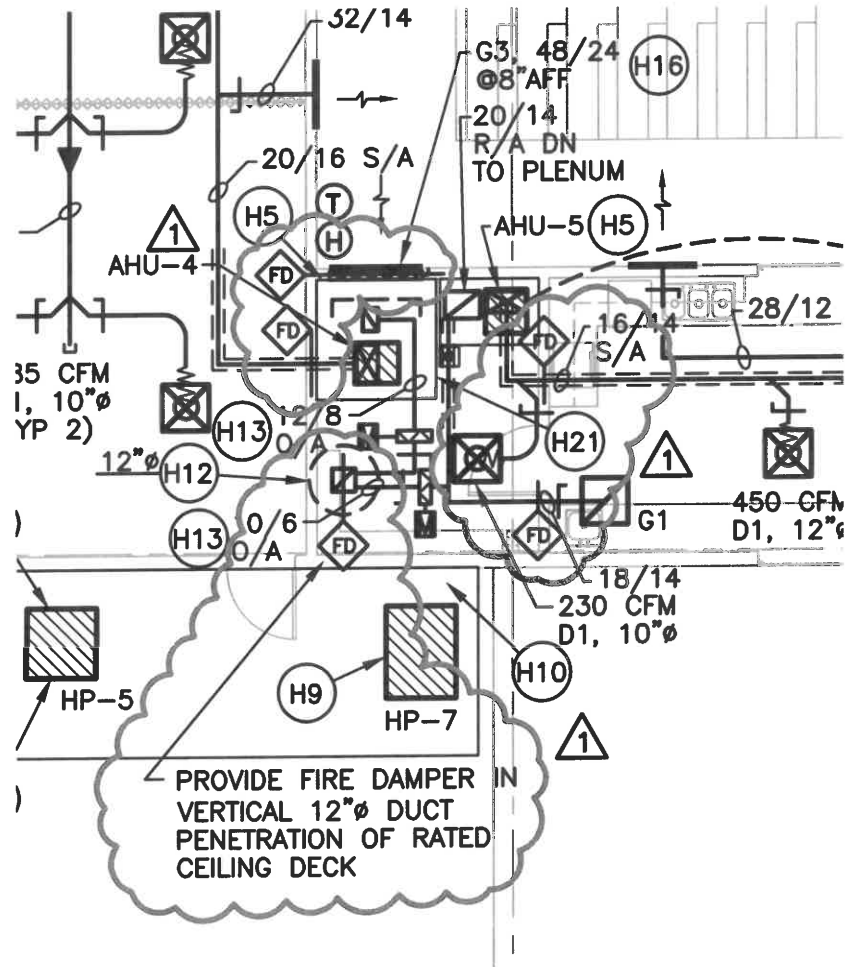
32/14

G3, 48/24 @8"AFF

H16

20/14 R/A DN TO PLENUM

20/16 S/A

T

H

H5

1

AHU-4

FD

FD

AHU-5

H5

16/14 S/A

FD

28/12

35 CFM
1, 10"ø
YP 2)

12/8
O/A

H13

12"ø

H12

H21

1

450 CFM
D1, 12"ø

G1

H13

0/6
O/A

FD

FD

18/14

230 CFM
D1, 10"ø

HP-5

H9

HP-7

H10

1

PROVIDE FIRE DAMPER IN VERTICAL 12"ø DUCT PENETRATION OF RATED CEILING DECK